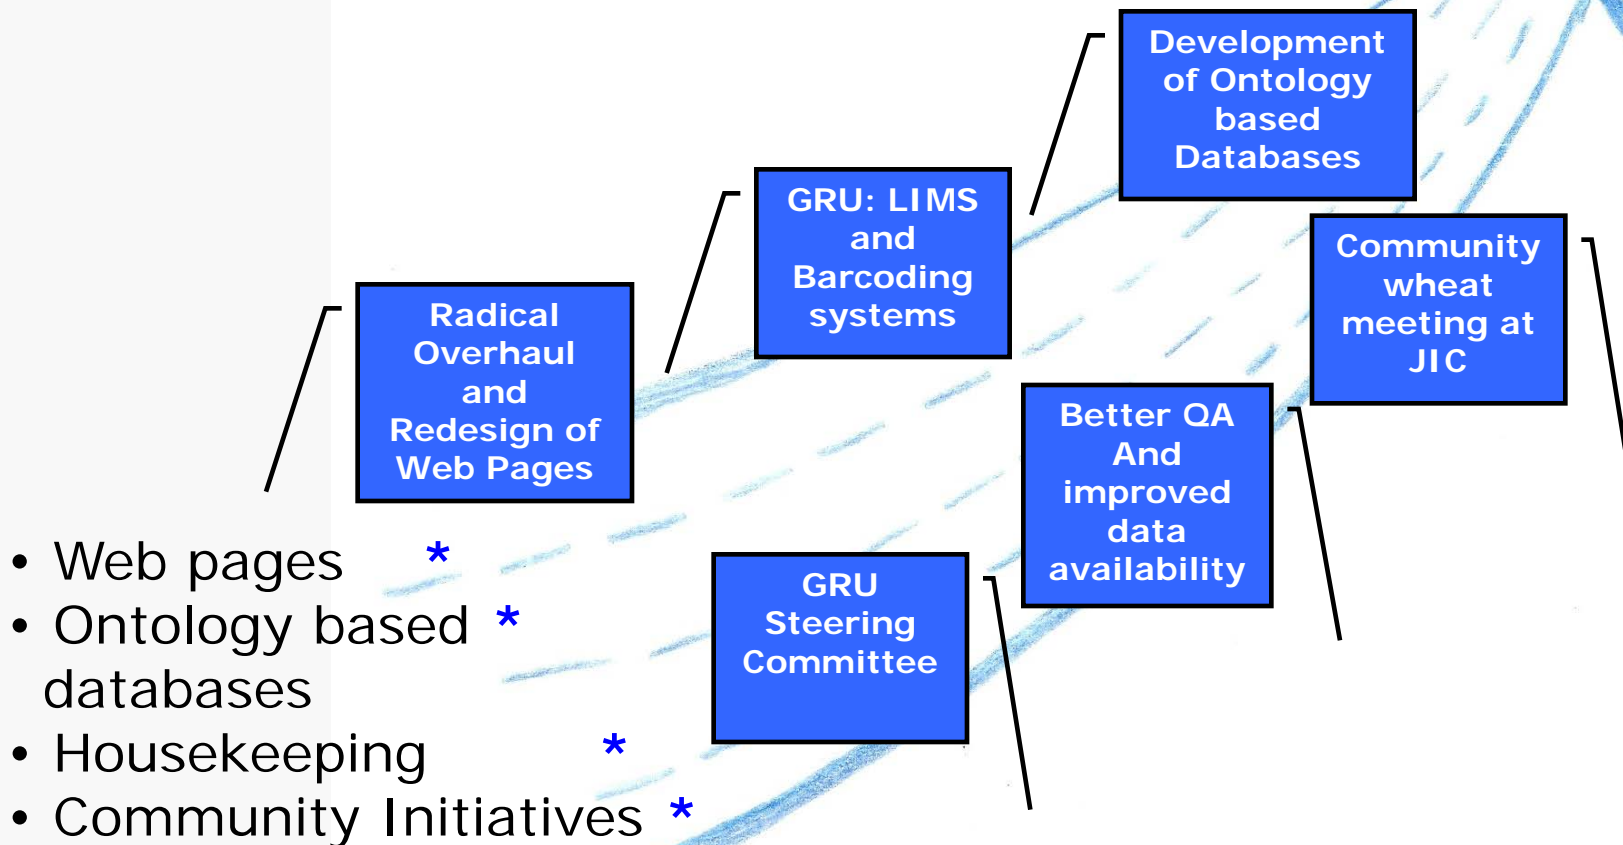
Development of Ontology based Databases

GRU: LIMS and Barcoding systems

Community wheat meeting at JIC

Radical Overhaul and Redesign of Web Pages

Better QA And improved data availability

GRU Steering Committee

- Web pages *
- Ontology based * databases
- Housekeeping *
- Community Initiatives *